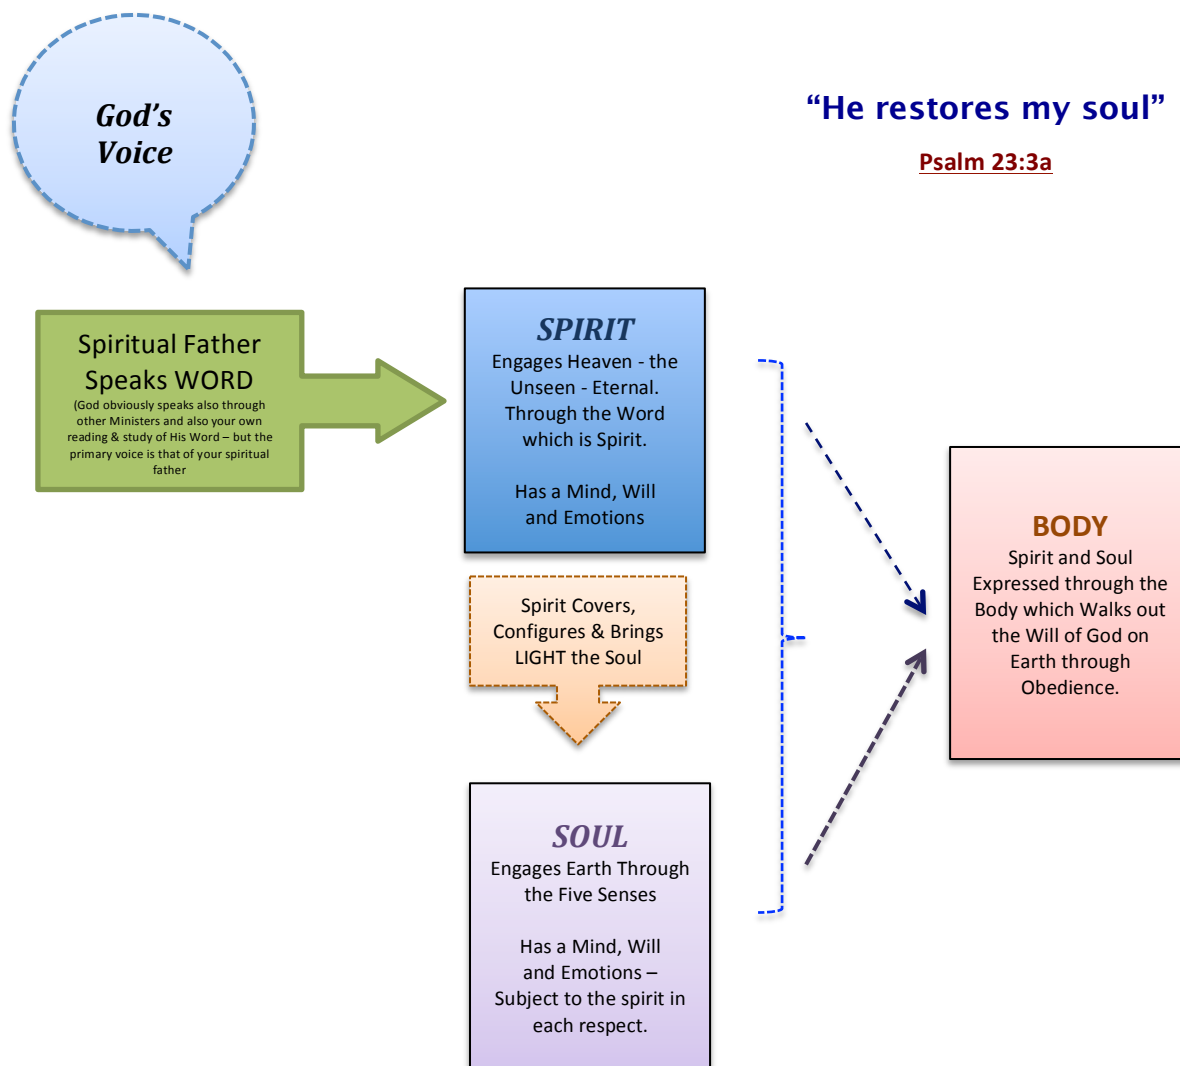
God's Voice

"He restores my soul"

Psalm 23:3a

Spiritual Father Speaks WORD
(God obviously speaks also through other Ministers and also your own reading & study of His Word – but the primary voice is that of your spiritual father

SPIRIT
Engages Heaven - the Unseen - Eternal. Through the Word which is Spirit.

Has a Mind, Will and Emotions

Spirit Covers, Configures & Brings LIGHT the Soul

SOUL
Engages Earth Through the Five Senses

Has a Mind, Will and Emotions – Subject to the spirit in each respect.

BODY
Spirit and Soul Expressed through the Body which Walks out the Will of God on Earth through Obedience.